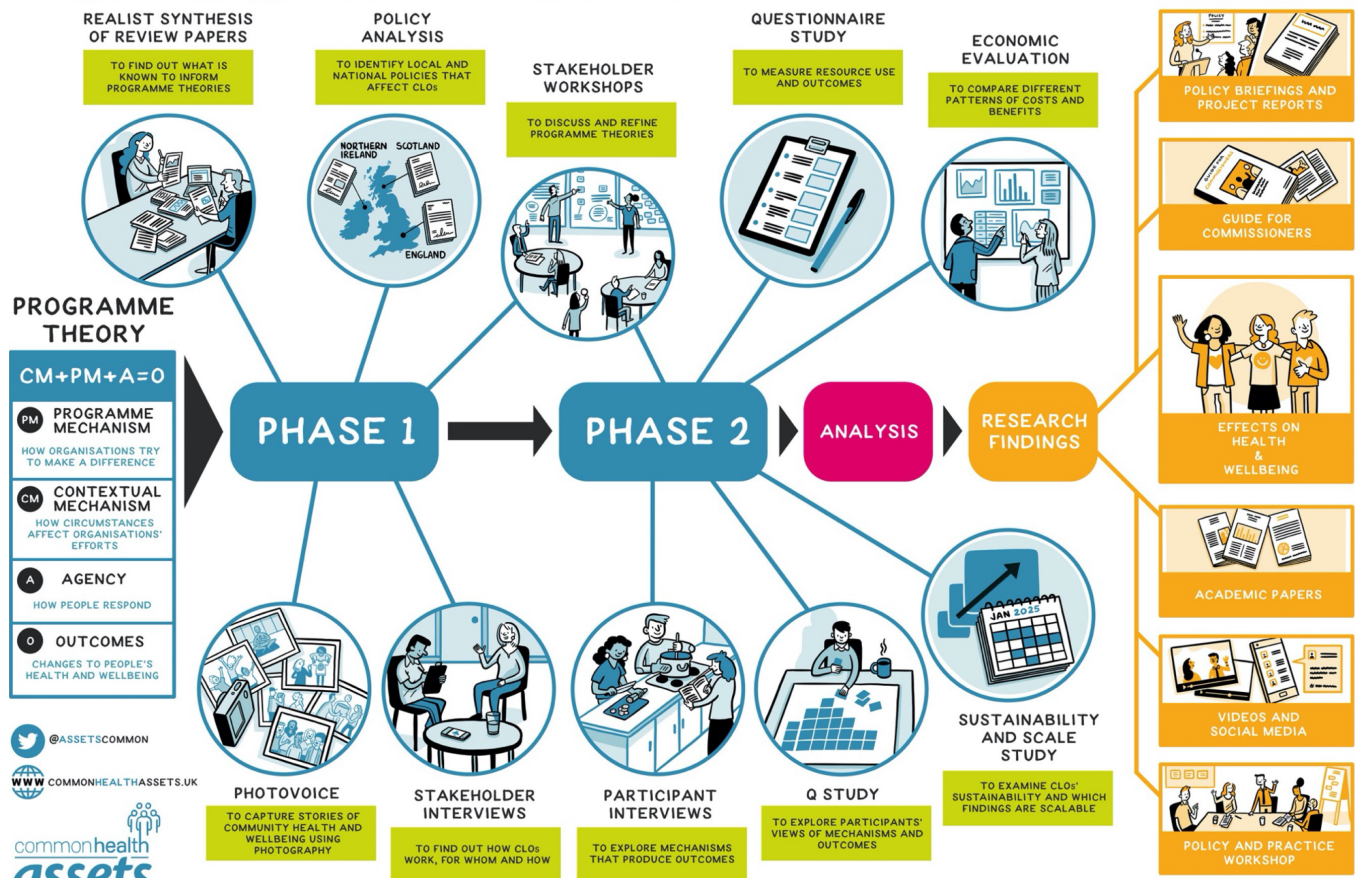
REALIST SYNTHESIS OF REVIEW PAPERS

TO FIND OUT WHAT IS KNOWN TO INFORM PROGRAMME THEORIES

POLICY ANALYSIS

TO IDENTIFY LOCAL AND NATIONAL POLICIES THAT AFFECT CLOs

NORTHERN IRELAND

SCOTLAND

ENGLAND

STAKEHOLDER WORKSHOPS

TO DISCUSS AND REFINE PROGRAMME THEORIES

QUESTIONNAIRE STUDY

TO MEASURE RESOURCE USE AND OUTCOMES

ECONOMIC EVALUATION

TO COMPARE DIFFERENT PATTERNS OF COSTS AND BENEFITS

POLICY BRIEFINGS AND PROJECT REPORTS

GUIDE FOR COMMISSIONERS

PROGRAMME THEORY

CM+PM+A=O

PM PROGRAMME MECHANISM

HOW ORGANISATIONS TRY TO MAKE A DIFFERENCE

CM CONTEXTUAL MECHANISM

HOW CIRCUMSTANCES AFFECT ORGANISATIONS' EFFORTS

A AGENCY

HOW PEOPLE RESPOND

O OUTCOMES

CHANGES TO PEOPLE'S HEALTH AND WELLBEING

PHASE 1

PHASE 2

ANALYSIS

RESEARCH FINDINGS

EFFECTS ON HEALTH & WELLBEING

ACADEMIC PAPERS

JAN 2025

SUSTAINABILITY AND SCALE STUDY

TO EXAMINE CLOs' SUSTAINABILITY AND WHICH FINDINGS ARE SCALABLE

VIDEOS AND SOCIAL MEDIA

POLICY AND PRACTICE WORKSHOP

@ASSETSCOMMON

WWW COMMONHEALTHASSETS.UK

common health assets

PHOTOVOICE

TO CAPTURE STORIES OF COMMUNITY HEALTH AND WELLBEING USING PHOTOGRAPHY

STAKEHOLDER INTERVIEWS

TO FIND OUT HOW CLOs WORK, FOR WHOM AND HOW

PARTICIPANT INTERVIEWS

TO EXPLORE MECHANISMS THAT PRODUCE OUTCOMES

Q STUDY

TO EXPLORE PARTICIPANTS' VIEWS OF MECHANISMS AND OUTCOMES